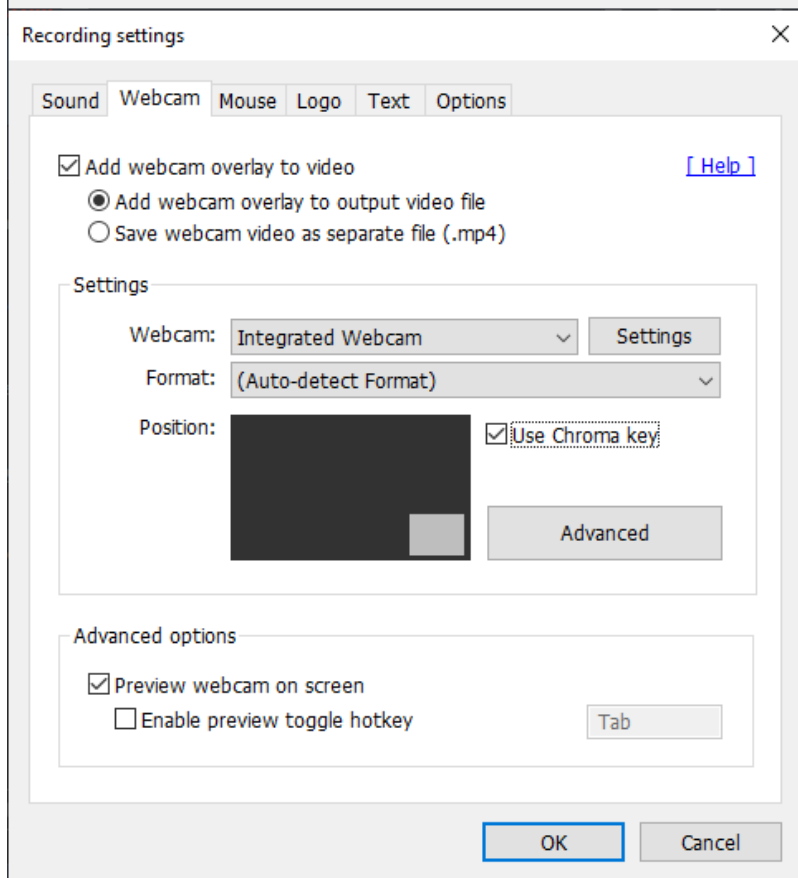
Recording settings

×

Sound Webcam Mouse Logo Text Options

☑ Add webcam overlay to video

[ Help ]

◉ Add webcam overlay to output video file

○ Save webcam video as separate file (.mp4)

Settings

Webcam: Integrated Webcam

Settings

Format: (Auto-detect Format)

Position:

☑ Use Chroma key

Advanced

Advanced options

☑ Preview webcam on screen

☐ Enable preview toggle hotkey

Tab

OK

Cancel